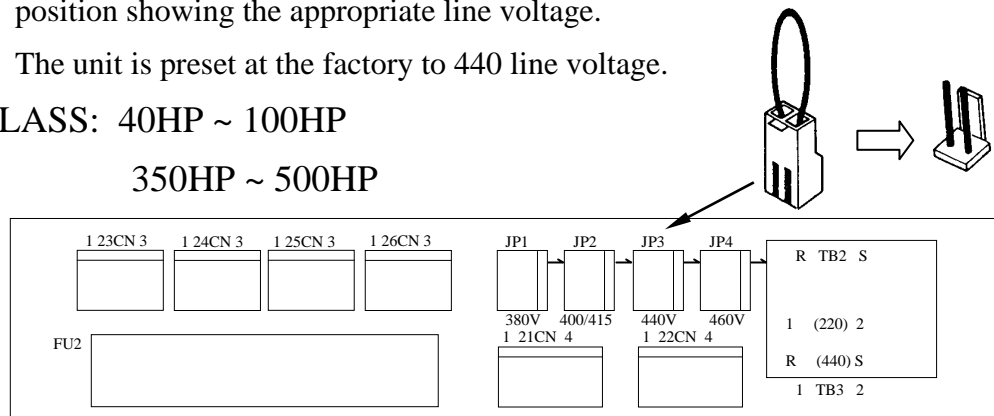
position showing the appropriate line voltage.

The unit is preset at the factory to 440 line voltage.

LASS: 40HP ~ 100HP

350HP ~ 500HP

1 23CN 3
1 24CN 3
1 25CN 3
1 26CN 3
JP1
JP2
JP3
JP4
R TB2 S
380V
400/415
440V
460V
1 (220) 2
FU2
1 21CN 4
1 22CN 4
R (440) S
1 TB3 2